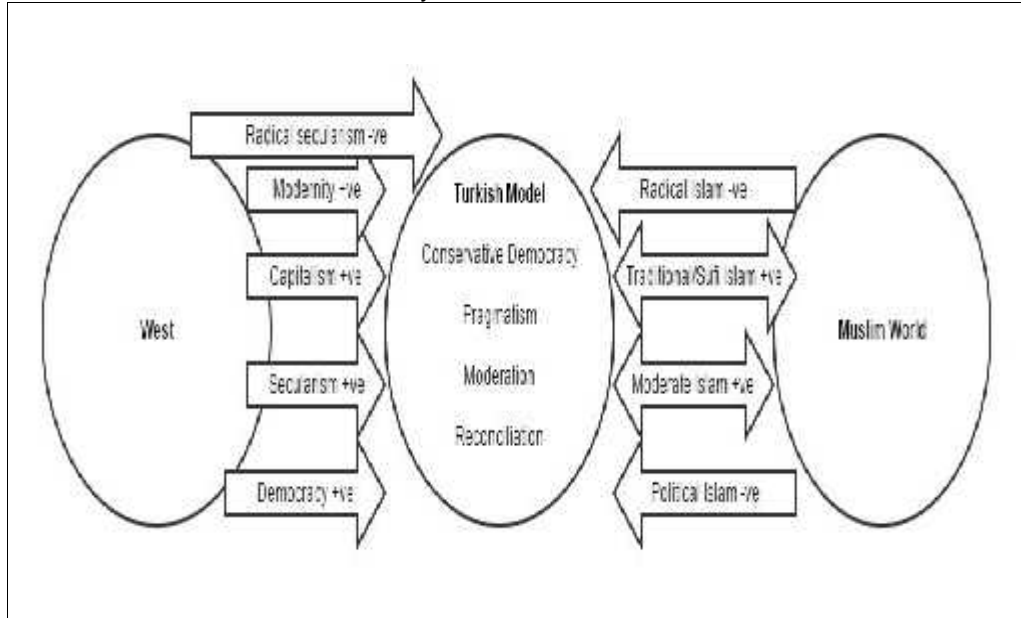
Radical secularism -ve

Modernity -ve

Capitalism +ve

West

Secularism +ve

Democracy +ve

Turkish Model

Conservative Democracy

Pragmatism

Moderation

Reconciliation

Radical Islam -ve

Traditional/Sufi Islam +ve

Moderate Islam +ve

Political Islam -ve

Muslim World